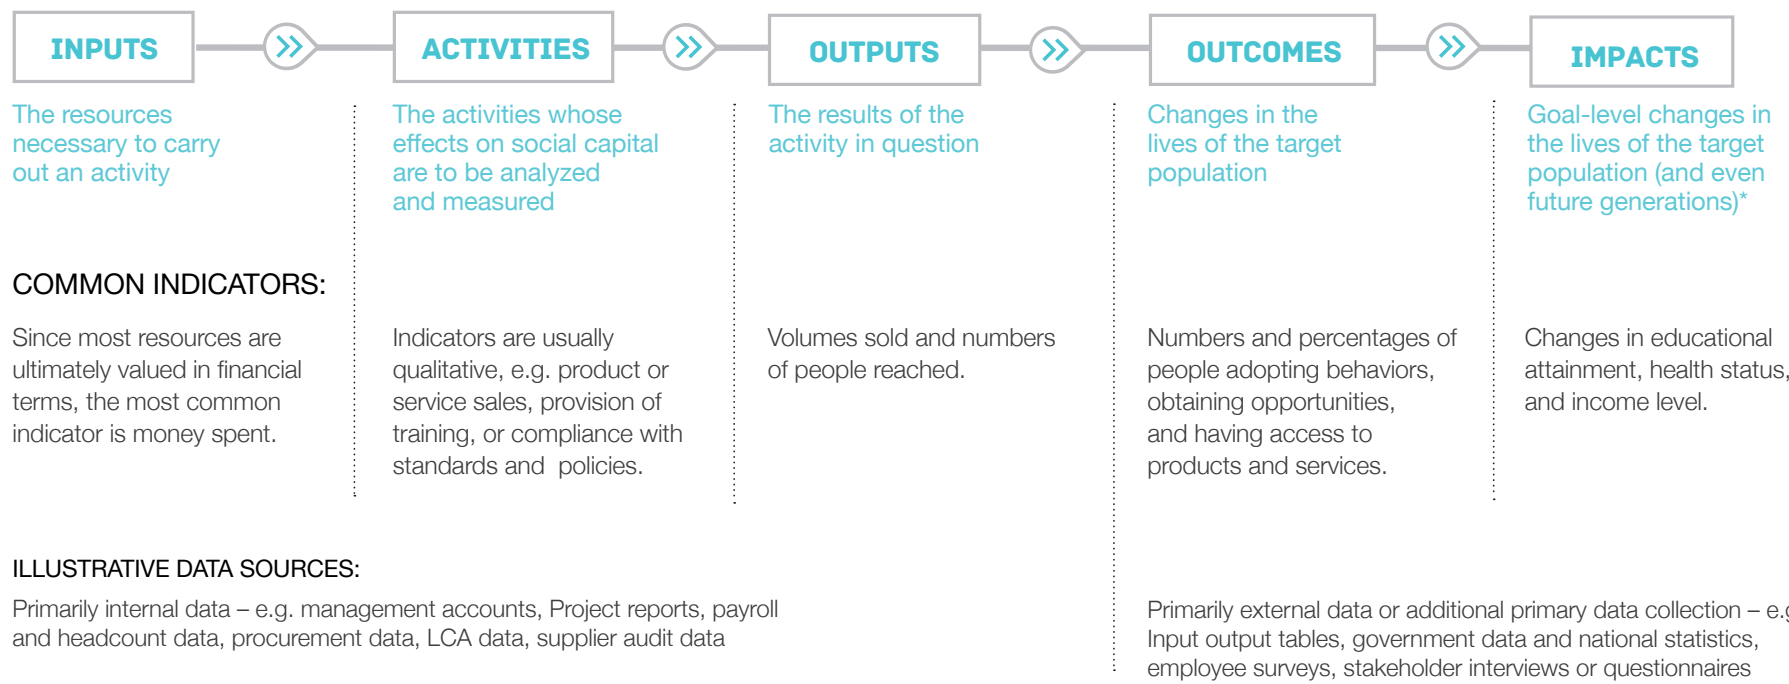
INPUTS

ACTIVITIES

OUTPUTS

OUTCOMES

IMPACTS

The resources necessary to carry out an activity

The activities whose effects on social capital are to be analyzed and measured

The results of the activity in question

Changes in the lives of the target population

Goal-level changes in the lives of the target population (and even future generations)*

COMMON INDICATORS:

Since most resources are ultimately valued in financial terms, the most common indicator is money spent.

Indicators are usually qualitative, e.g. product or service sales, provision of training, or compliance with standards and policies.

Volumes sold and numbers of people reached.

Numbers and percentages of people adopting behaviors, obtaining opportunities, and having access to products and services.

Changes in educational attainment, health status, and income level.

ILLUSTRATIVE DATA SOURCES:

Primarily internal data – e.g. management accounts, Project reports, payroll and headcount data, procurement data, LCA data, supplier audit data

Primarily external data or additional primary data collection – e.g Input output tables, government data and national statistics, employee surveys, stakeholder interviews or questionnaires